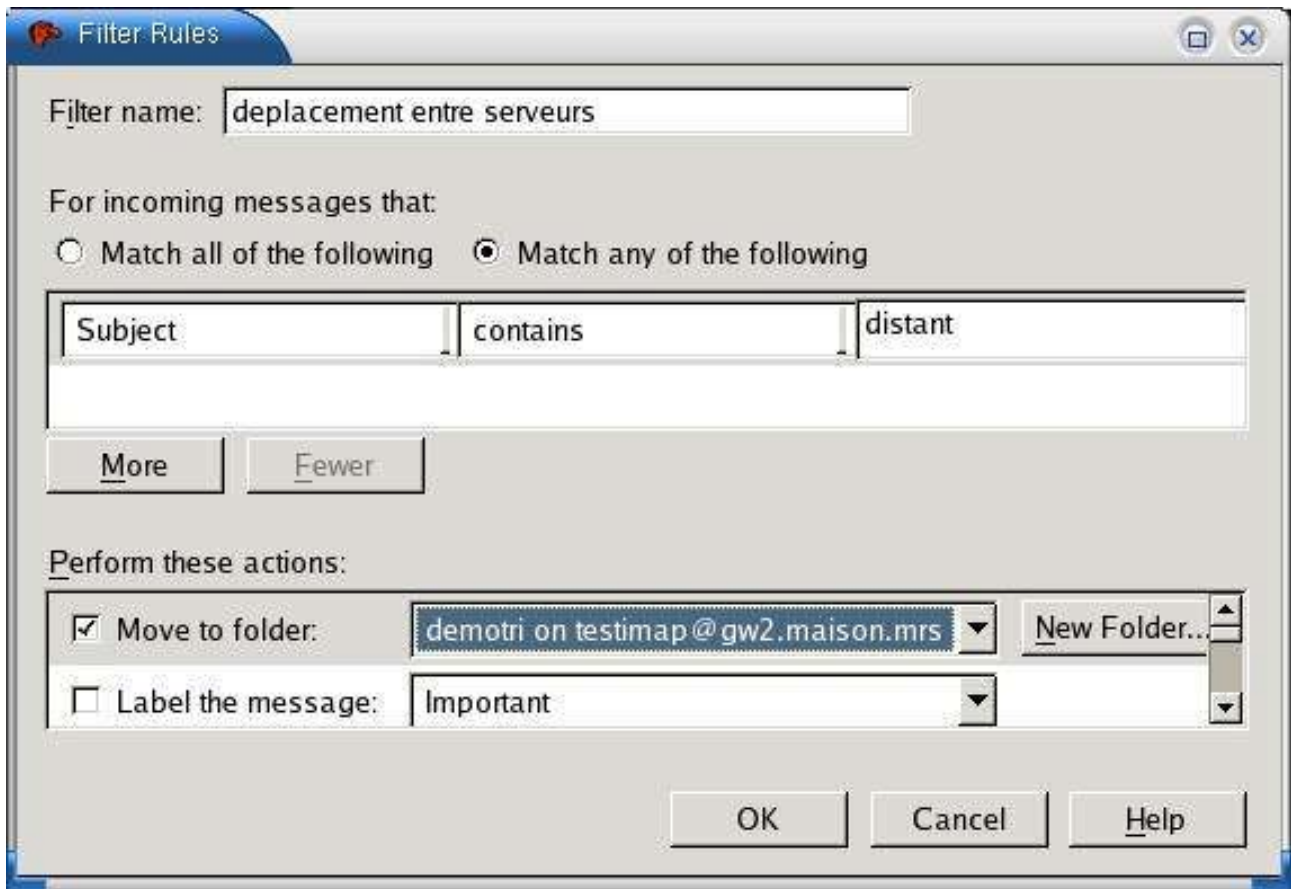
Filter Rules

Filter name: deplacement entre serveurs

For incoming messages that:

Match all of the following  Match any of the following

| Subject | contains | distant |
|---|---|---|

More  Fewer

Perform these actions:

Move to folder: demotri on testimap@gw2.maison.mrs  New Folder...

Label the message: Important

OK  Cancel  Help